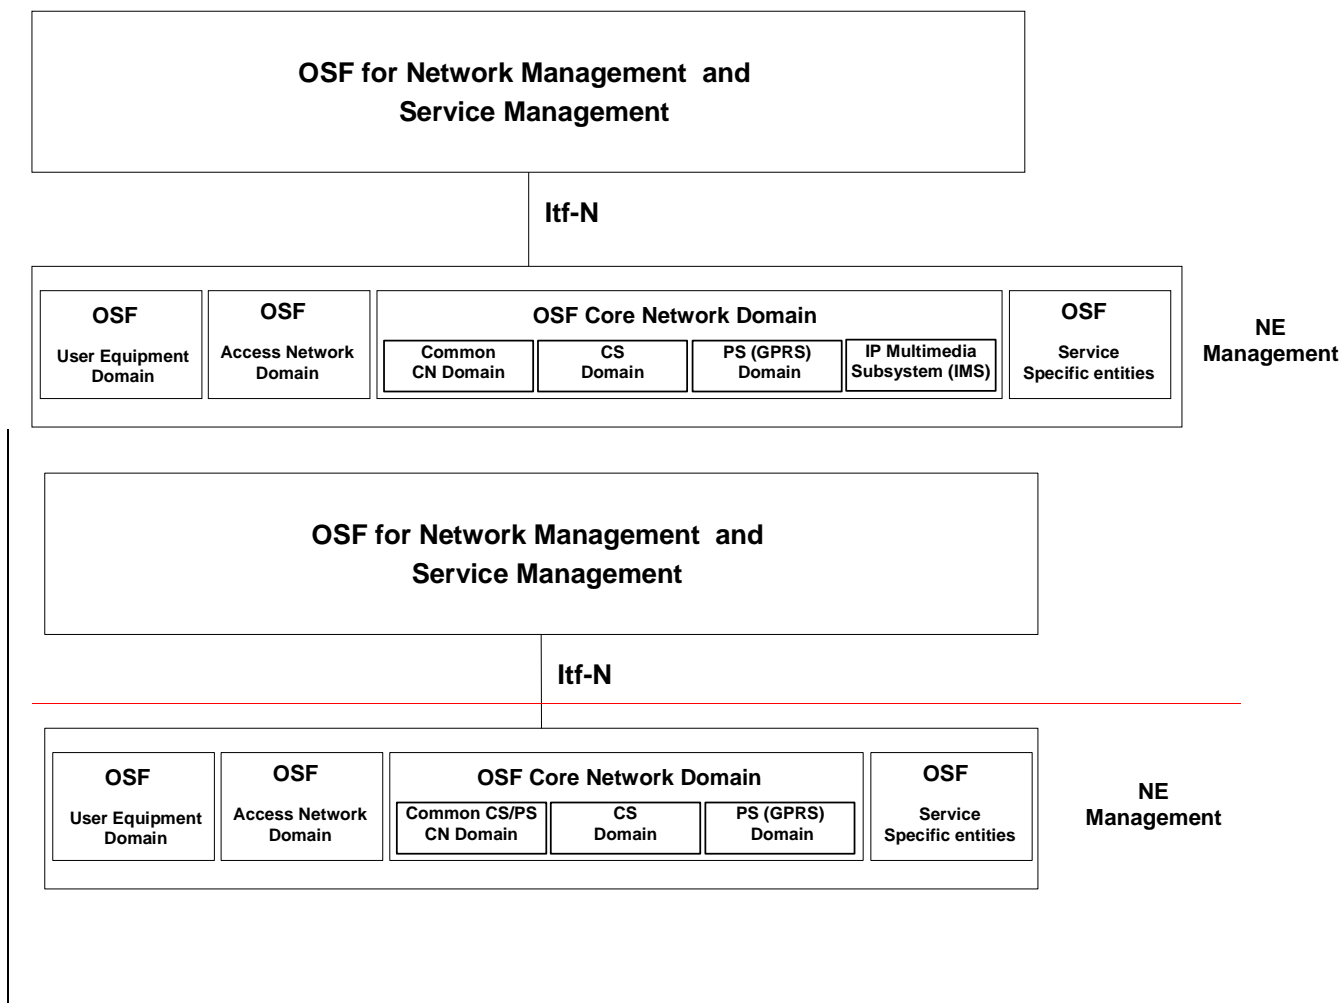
OSF for Network Management and Service Management

Itf-N

OSF

User Equipment Domain

OSF

Access Network Domain

OSF Core Network Domain

Common CN Domain

CS Domain

PS (GPRS) Domain

IP Multimedia Subsystem (IMS)

OSF

Service Specific entities

NE Management

OSF for Network Management and Service Management

Itf-N

OSF

User Equipment Domain

OSF

Access Network Domain

OSF Core Network Domain

Common CS/PS CN Domain

CS Domain

PS (GPRS) Domain

OSF

Service Specific entities

NE Management